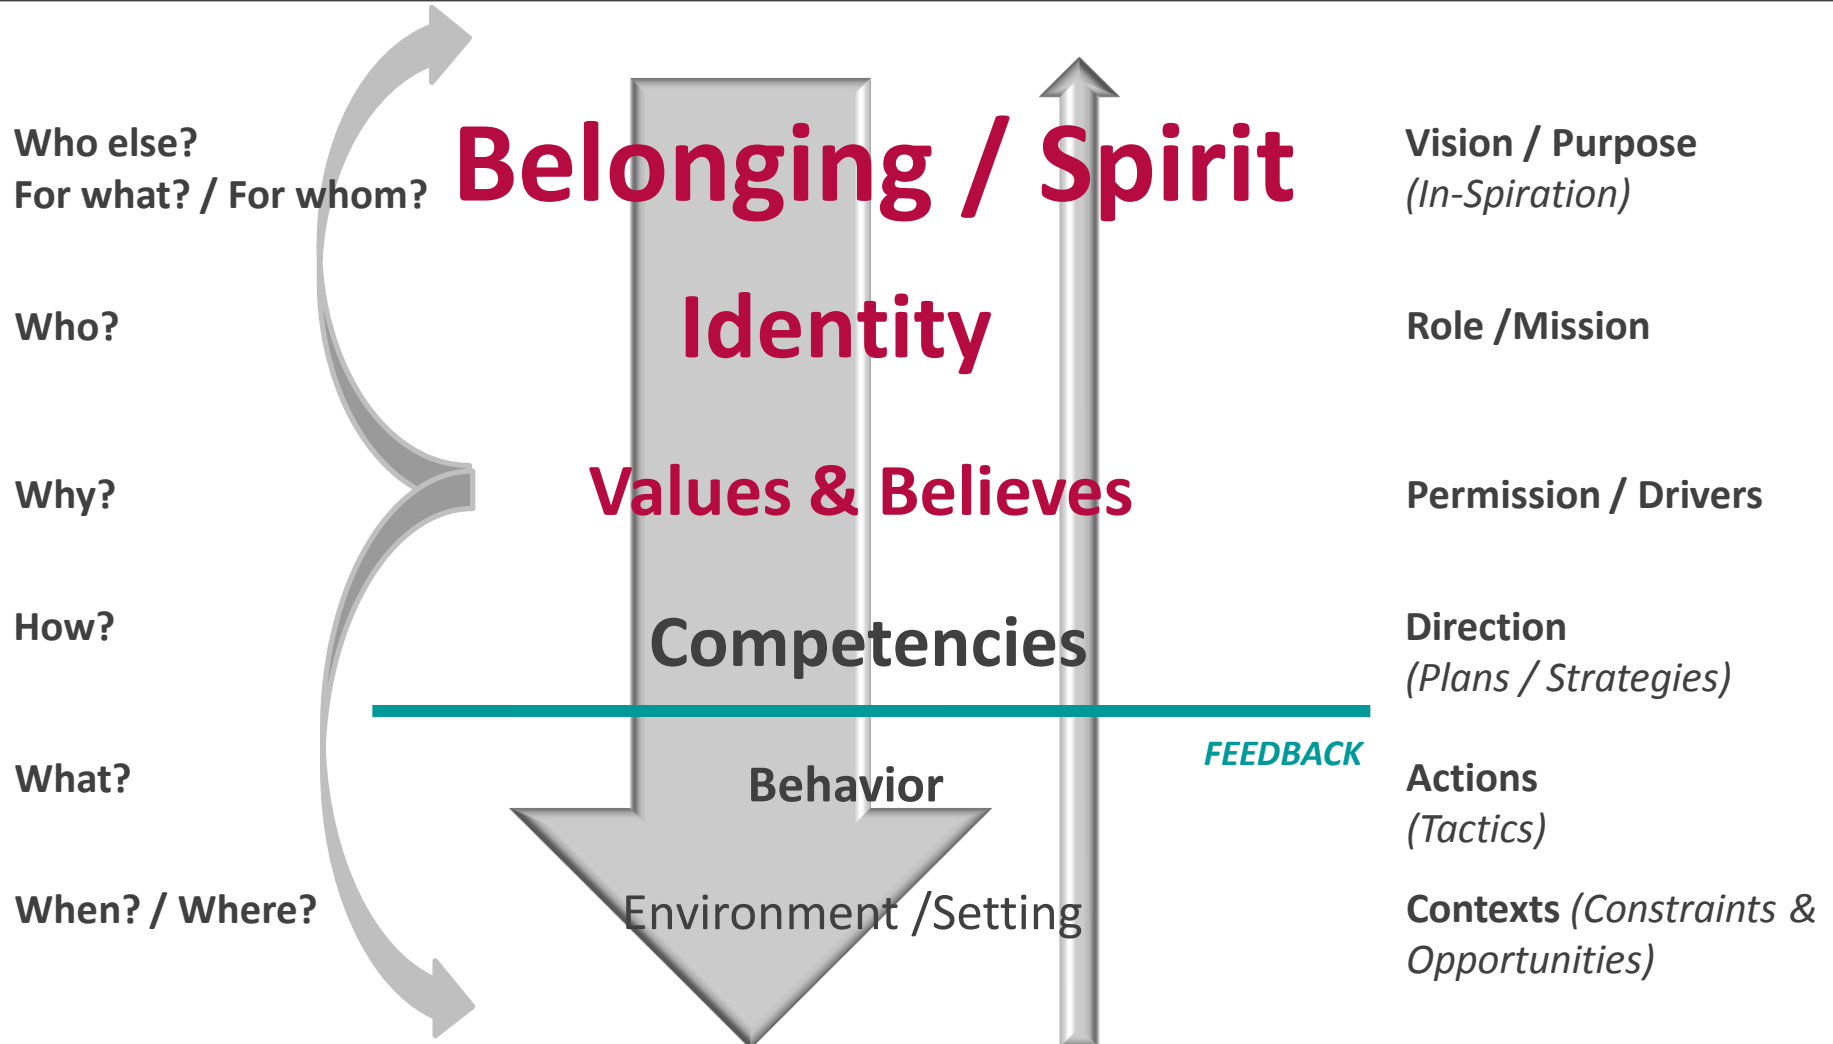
Who else?
For what? / For whom?

Belonging / Spirit

Vision / Purpose
(In-Spiration)

Who?

Identity

Role /Mission

Why?

Values & Believes

Permission / Drivers

How?

Competencies

Direction
(Plans / Strategies)

FEEDBACK

What?

Behavior

Actions
(Tactics)

When? / Where?

Environment /Setting

Contexts (Constraints & Opportunities)